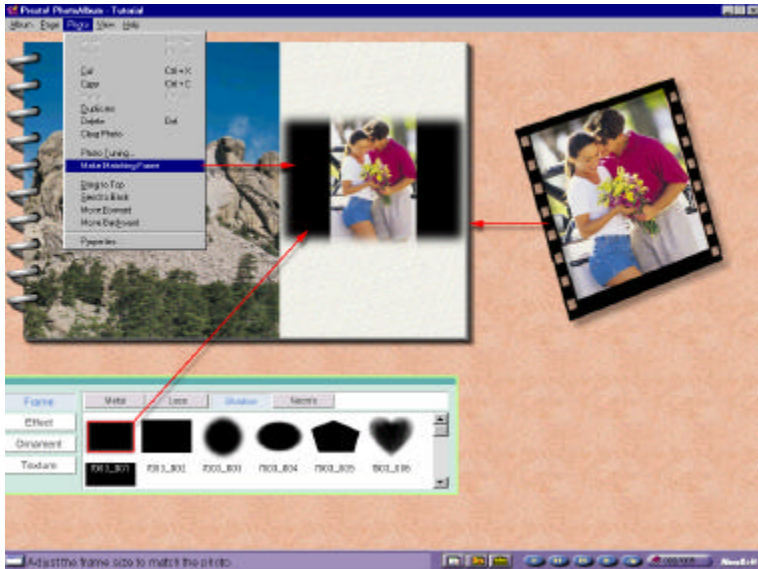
Presto! PhotoAlbum - Tutorial

Album Page Photo View Help

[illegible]
Cut Ctrl+X
Copy Ctrl+C
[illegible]
Duplicate
Delete Del
Clear Photo
Photo Tuning...
Make Matching Frame
Bring to Top
Send to Back
Move Forward
Move Backward
Properties

Frame
Effect
Ornament
Texture

Metal
Lace
Shadow
Neon's

f003_001
f003_002
f003_003
f003_004
f003_005
f003_006

Adjust the frame size to match the photo